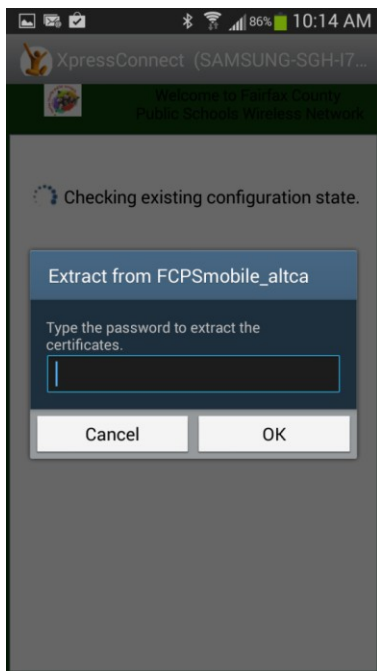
86% 10:14 AM

XpressConnect (SAMSUNG-SGH-I7...

Welcome to Fairfax County Public Schools Wireless Network

Checking existing configuration state.

Extract from FCPSmobile_altca

Type the password to extract the certificates.

Cancel

OK